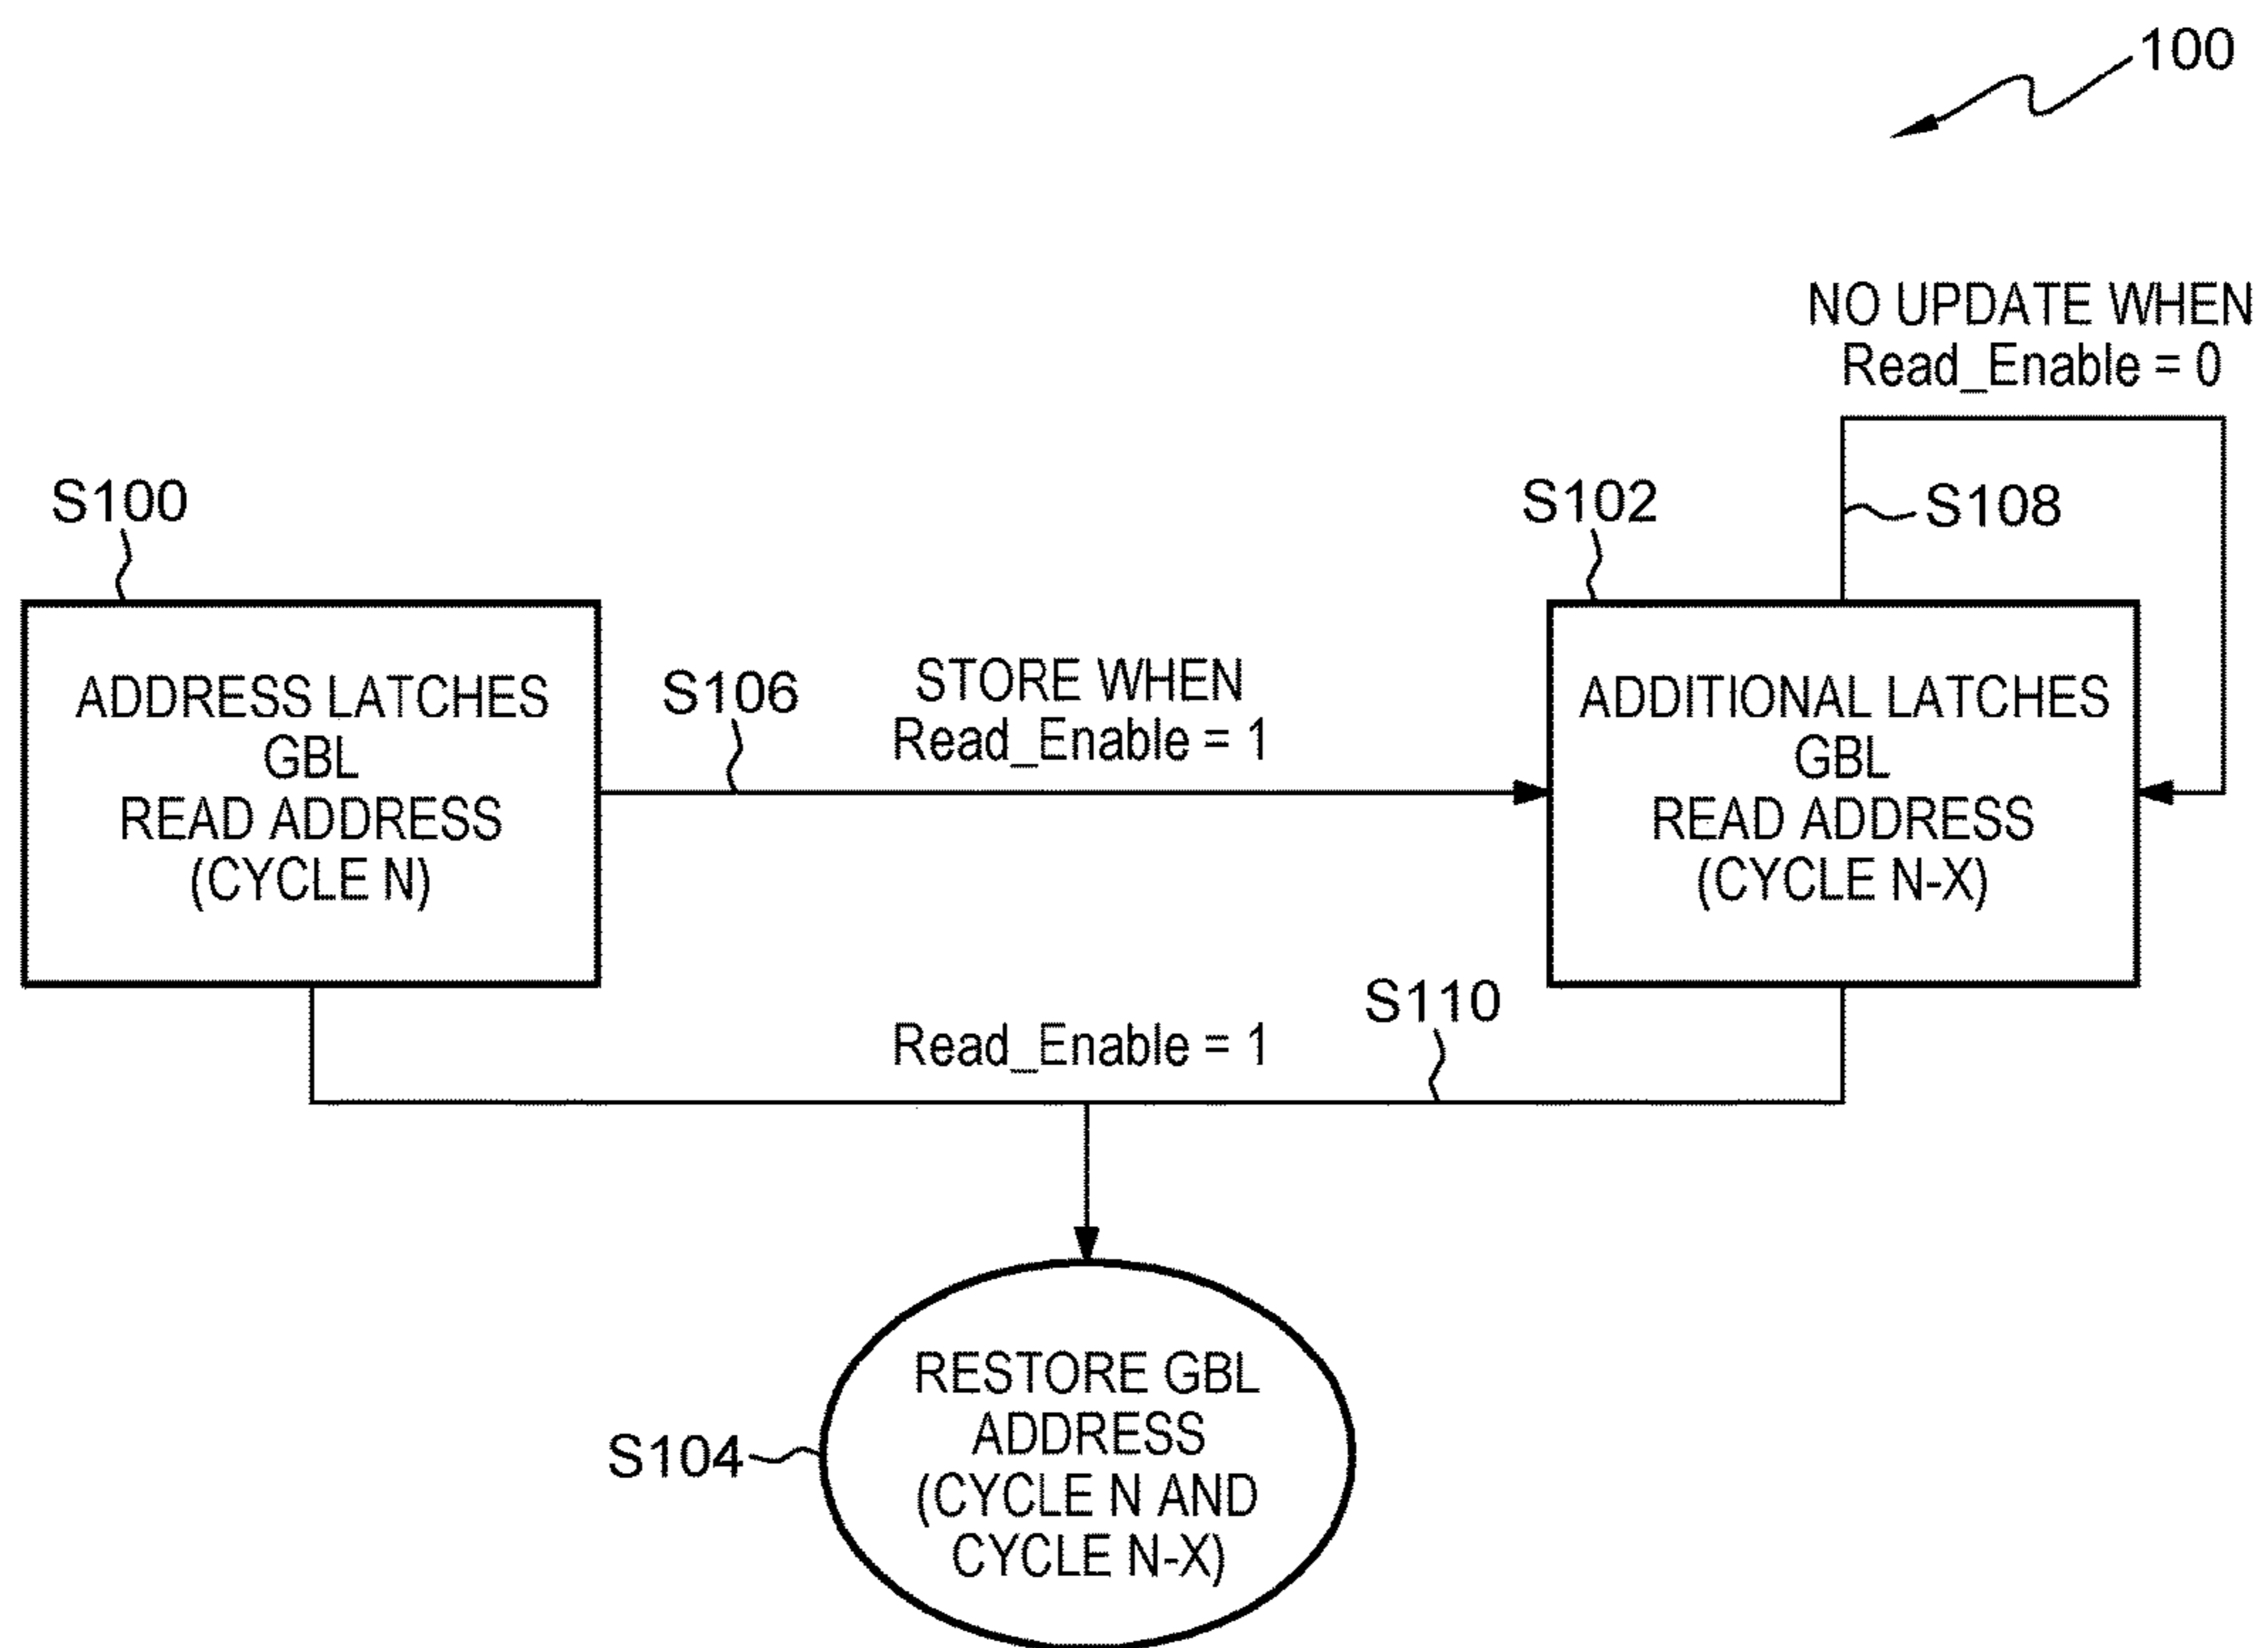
100

NO UPDATE WHEN Read_Enable = 0

S100

S102

S108

ADDRESS LATCHES GBL READ ADDRESS (CYCLE N)

S106

STORE WHEN Read_Enable = 1

ADDITIONAL LATCHES GBL READ ADDRESS (CYCLE N-X)

S110

Read_Enable = 1

S104

RESTORE GBL ADDRESS (CYCLE N AND CYCLE N-X)